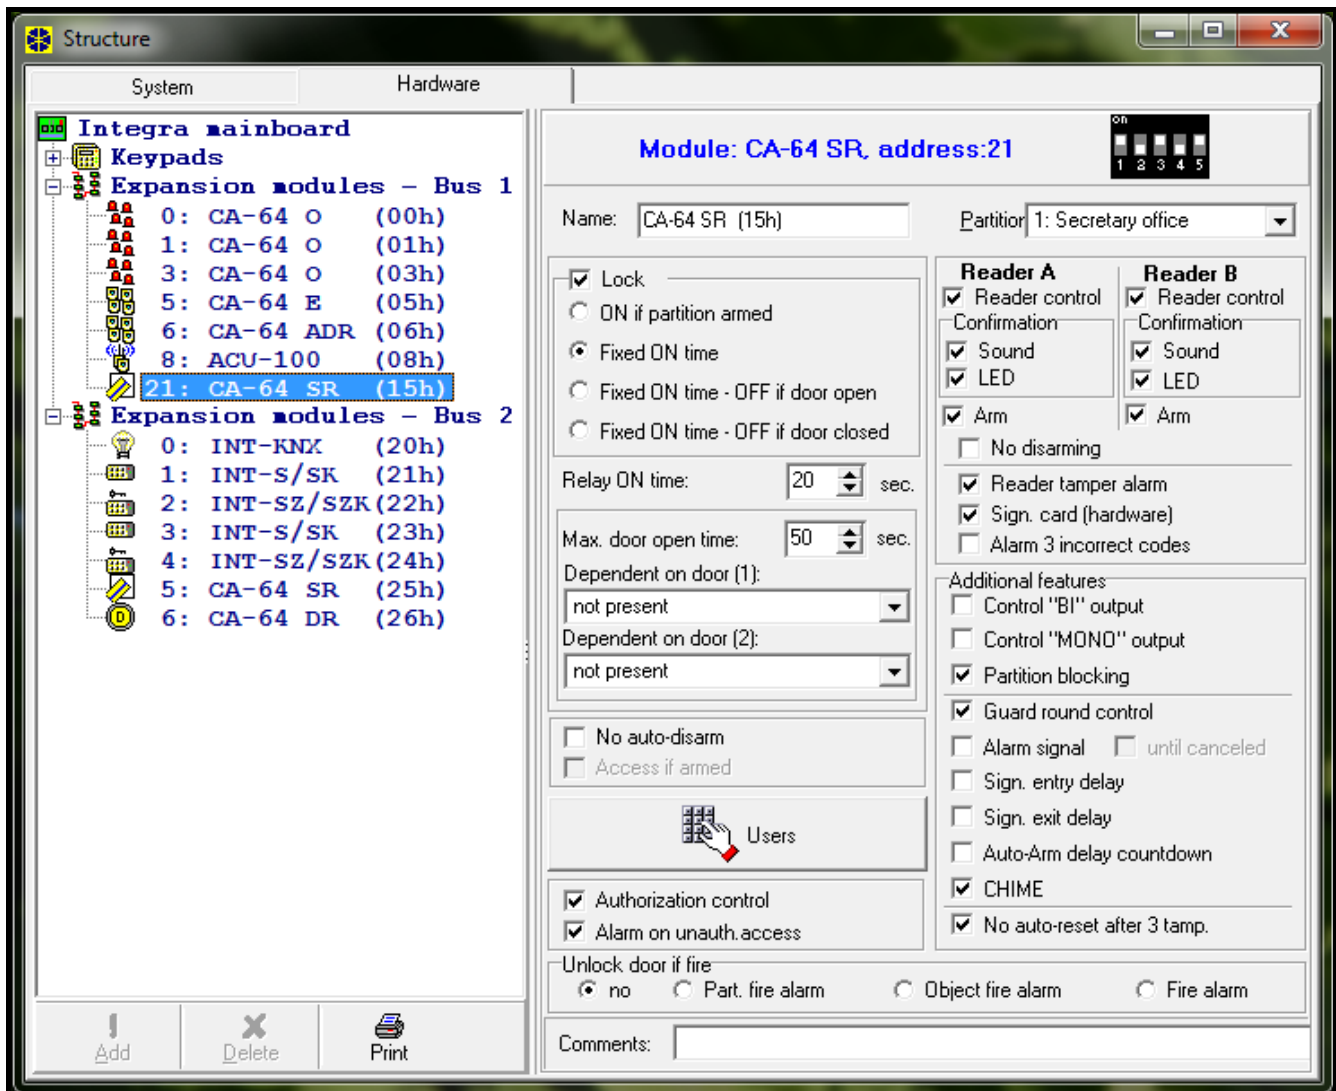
Structure

System | Hardware

Integra mainboard
Keypads
Expansion modules – Bus 1
0: CA-64 O (00h)
1: CA-64 O (01h)
3: CA-64 O (03h)
5: CA-64 E (05h)
6: CA-64 ADR (06h)
8: ACU-100 (08h)
21: CA-64 SR (15h)
Expansion modules – Bus 2
0: INT-KNX (20h)
1: INT-S/SK (21h)
2: INT-SZ/SZK (22h)
3: INT-S/SK (23h)
4: INT-SZ/SZK (24h)
5: CA-64 SR (25h)
6: CA-64 DR (26h)

Add
Delete
Print

Module: CA-64 SR, address:21

on
1 2 3 4 5

Name: CA-64 SR (15h)
Partition 1: Secretary office

Lock
ON if partition armed
Fixed ON time
Fixed ON time - OFF if door open
Fixed ON time - OFF if door closed

Relay ON time: 20 sec.

Max. door open time: 50 sec.
Dependent on door (1):
not present
Dependent on door (2):
not present

No auto-disarm
Access if armed

Users

Authorization control
Alarm on unauth.access

Reader A
Reader control
Confirmation
Sound
LED
Arm

Reader B
Reader control
Confirmation
Sound
LED
Arm

No disarming
Reader tamper alarm
Sign. card (hardware)
Alarm 3 incorrect codes

Additional features
Control "BI" output
Control "MONO" output
Partition blocking
Guard round control
Alarm signal
until canceled
Sign. entry delay
Sign. exit delay
Auto-Arm delay countdown
CHIME
No auto-reset after 3 tamp.

Unlock door if fire
no
Part. fire alarm
Object fire alarm
Fire alarm

Comments: